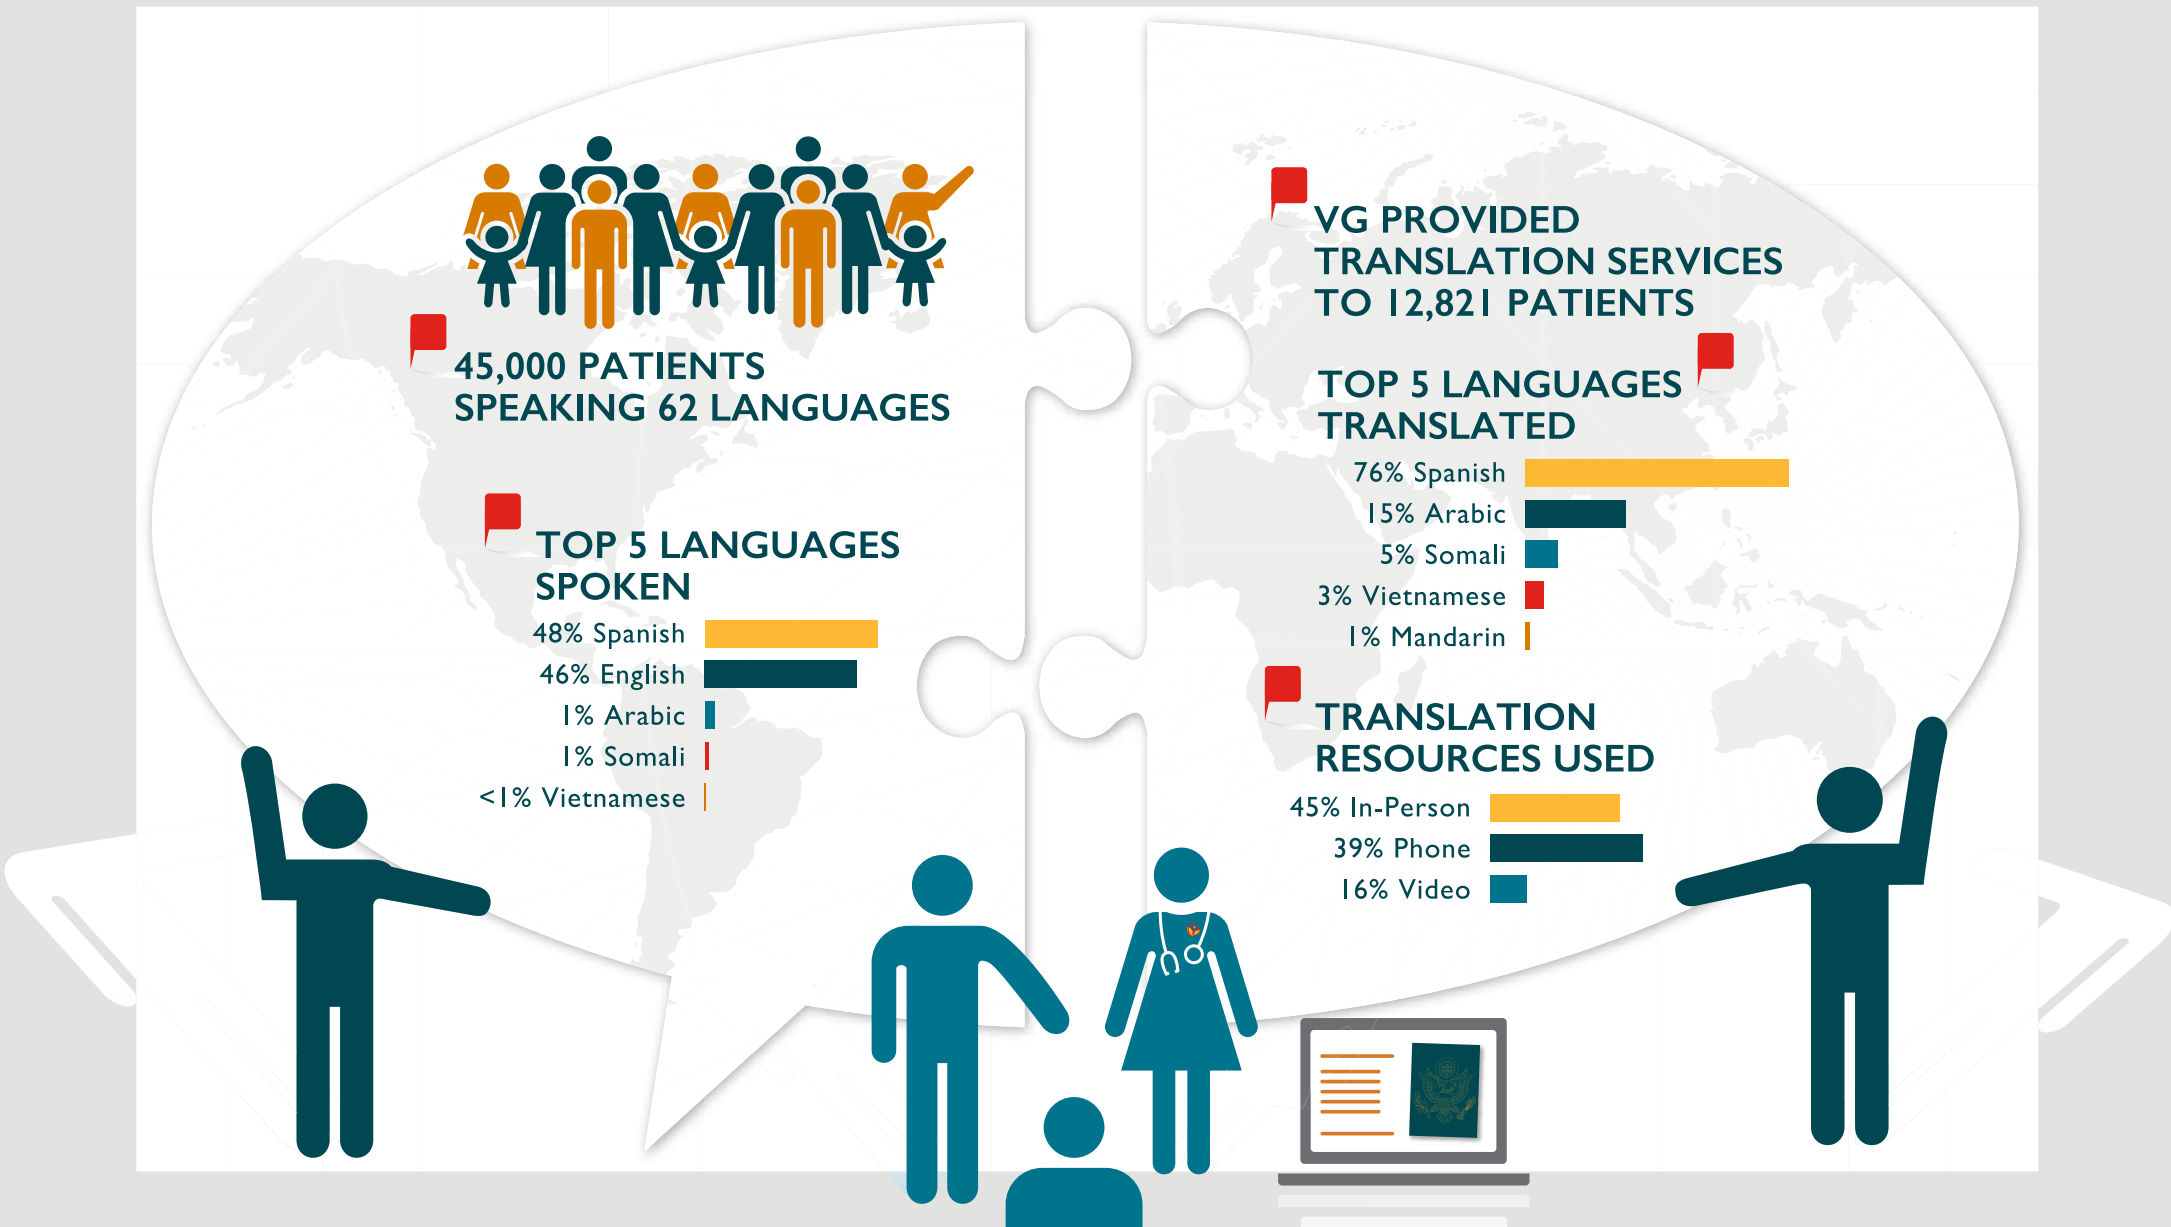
45,000 PATIENTS SPEAKING 62 LANGUAGES

TOP 5 LANGUAGES SPOKEN

48% Spanish
46% English
1% Arabic
1% Somali
<1% Vietnamese

VG PROVIDED TRANSLATION SERVICES TO 12,821 PATIENTS

TOP 5 LANGUAGES TRANSLATED

76% Spanish
15% Arabic
5% Somali
3% Vietnamese
1% Mandarin

TRANSLATION RESOURCES USED

45% In-Person
39% Phone
16% Video